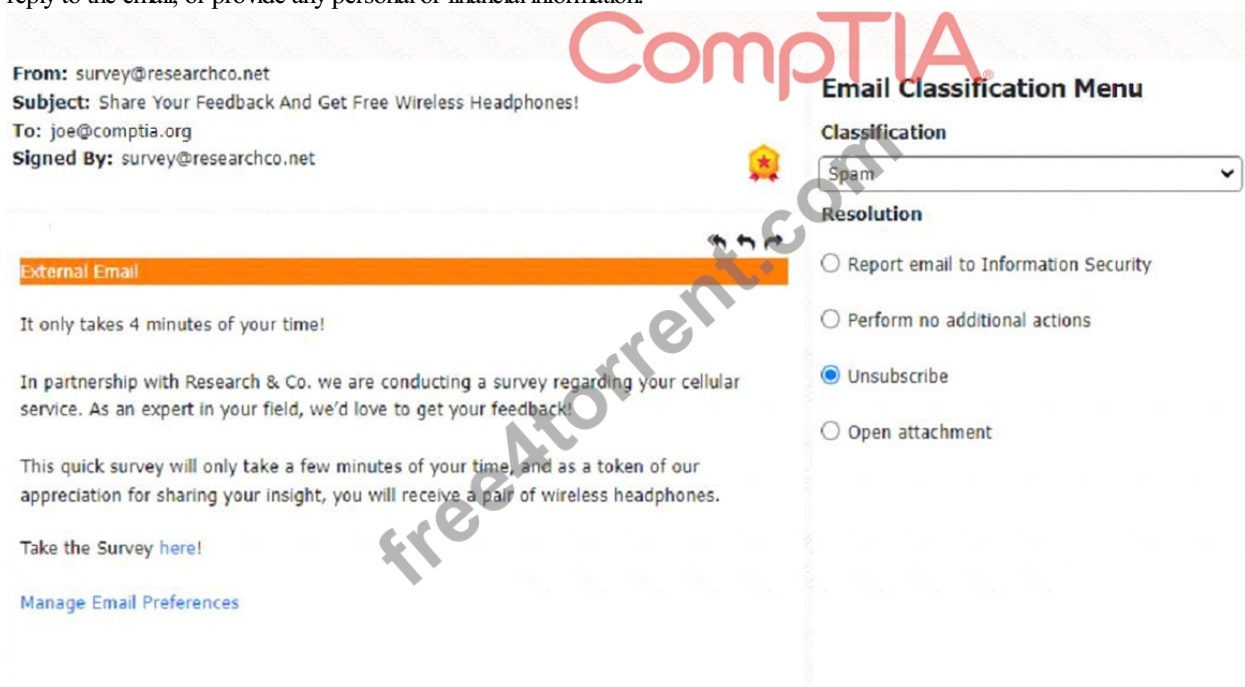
reply to the email, or provide any personal or financial information.

CompTIA

From: survey@researchco.net
Subject: Share Your Feedback And Get Free Wireless Headphones!
To: joe@comptia.org
Signed By: survey@researchco.net

External Email

It only takes 4 minutes of your time!

In partnership with Research & Co. we are conducting a survey regarding your cellular service. As an expert in your field, we'd love to get your feedback!

This quick survey will only take a few minutes of your time, and as a token of our appreciation for sharing your insight, you will receive a pair of wireless headphones.

Take the Survey here!

Manage Email Preferences

Email Classification Menu

Classification

Spam

Resolution

Report email to Information Security

Perform no additional actions

Unsubscribe

Open attachment

free4torrent.com